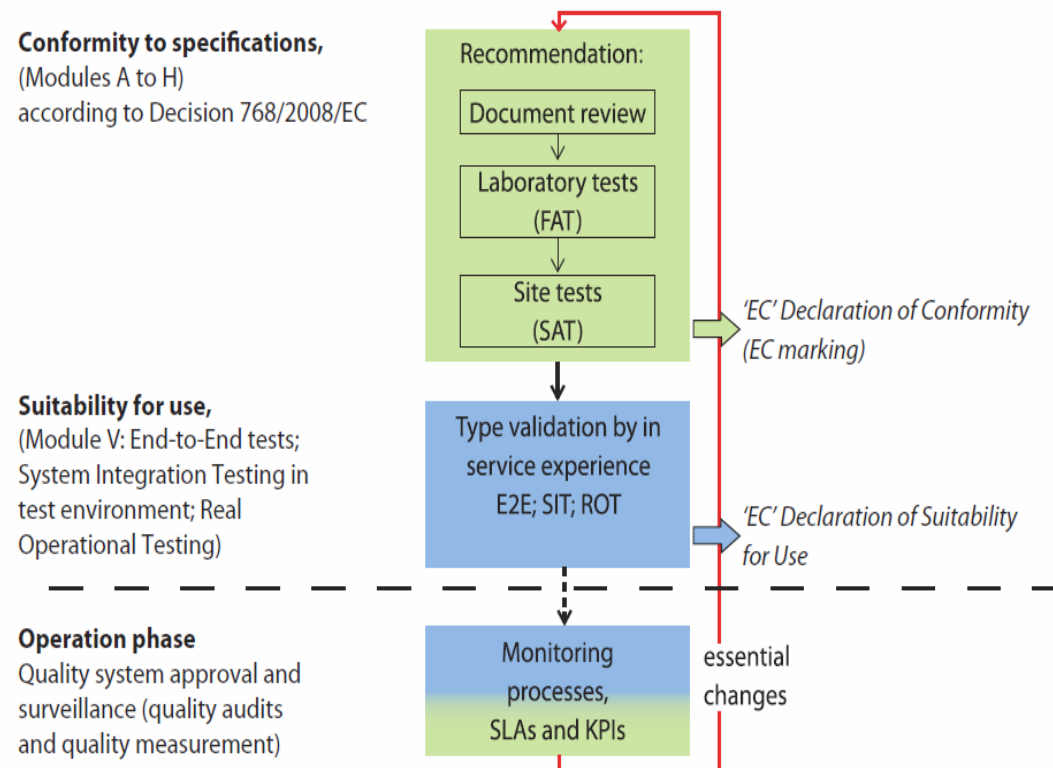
**Conformity to specifications,**
(Modules A to H)
according to Decision 768/2008/EC

Recommendation:

Document review

Laboratory tests
(FAT)

Site tests
(SAT)

*'EC' Declaration of Conformity (EC marking)*

**Suitability for use,**
(Module V: End-to-End tests; System Integration Testing in test environment; Real Operational Testing)

Type validation by in service experience
E2E; SIT; ROT

*'EC' Declaration of Suitability for Use*

**Operation phase**
Quality system approval and surveillance (quality audits and quality measurement)

Monitoring processes,
SLAs and KPIs

essential changes